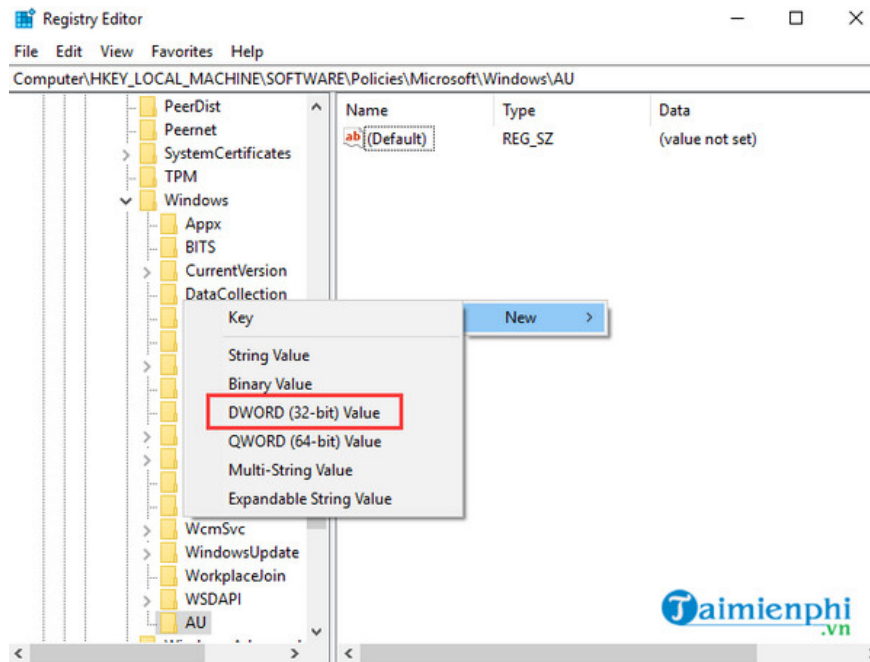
Registry Editor

File Edit View Favorites Help

Computer\HKEY_LOCAL_MACHINE\SOFTWARE\Policies\Microsoft\Windows\AU

PeerDist
Peernet
SystemCertificates
TPM
Windows
Appx
BITS
CurrentVersion
DataCollection
WcmSvc
WindowsUpdate
WorkplaceJoin
WSDAPI
AU

| Name | Type | Data |
|---|---|---|
| ab (Default) | REG_SZ | (value not set) |

New >

Key
String Value
Binary Value
DWORD (32-bit) Value
QWORD (64-bit) Value
Multi-String Value
Expandable String Value

Taimienphi .vn